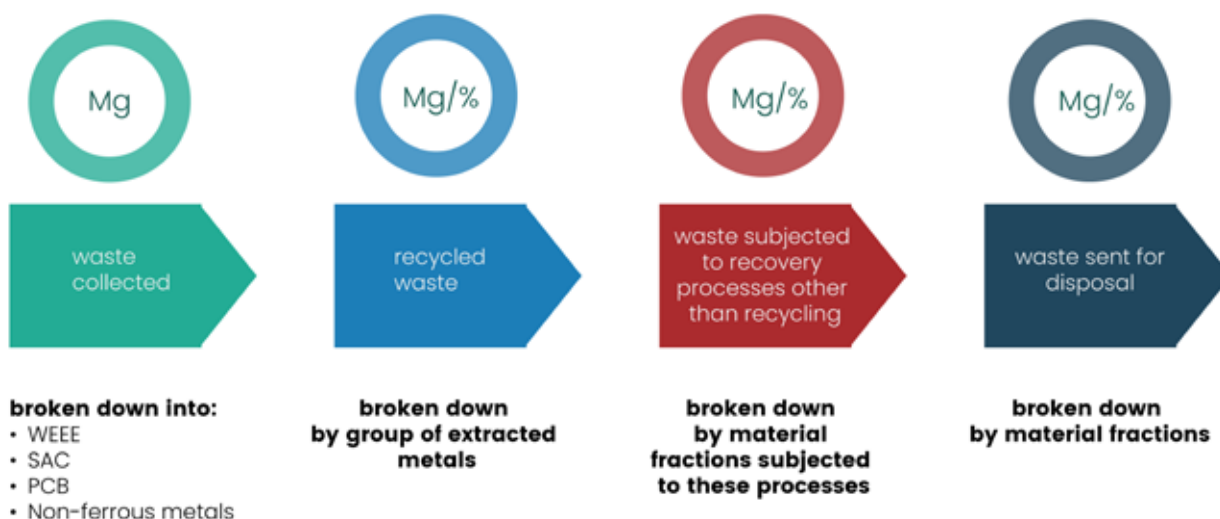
Mg

waste collected

broken down into:
• WEEE
• SAC
• PCB
• Non-ferrous metals

Mg/%

recycled waste

broken down by group of extracted metals

Mg/%

waste subjected to recovery processes other than recycling

broken down by material fractions subjected to these processes

Mg/%

waste sent for disposal

broken down by material fractions